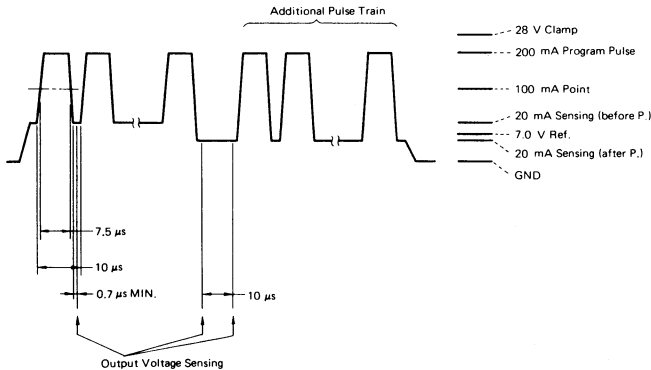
Additional Pulse Train

28 V Clamp
200 mA Program Pulse
100 mA Point
20 mA Sensing (before P.)
7.0 V Ref.
20 mA Sensing (after P.)
GND

7.5 $\mu$s
10 $\mu$s
0.7 $\mu$s MIN.
10 $\mu$s

Output Voltage Sensing